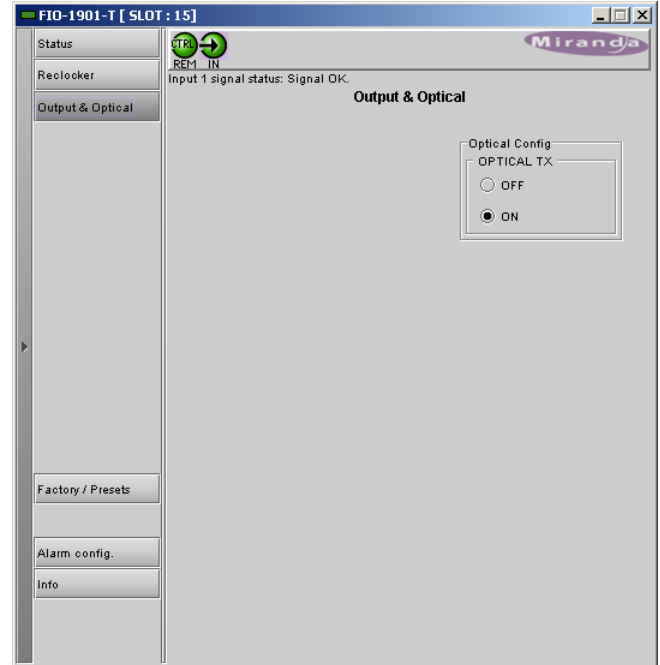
FIO-1901-T [ SLOT : 15]

Status
Reclocker
Output & Optical

CTRL
REM IN

Miranda

Input 1 signal status: Signal OK.

Output & Optical

Optical Config
OPTICAL TX
OFF
ON

Factory / Presets
Alarm config.
Info